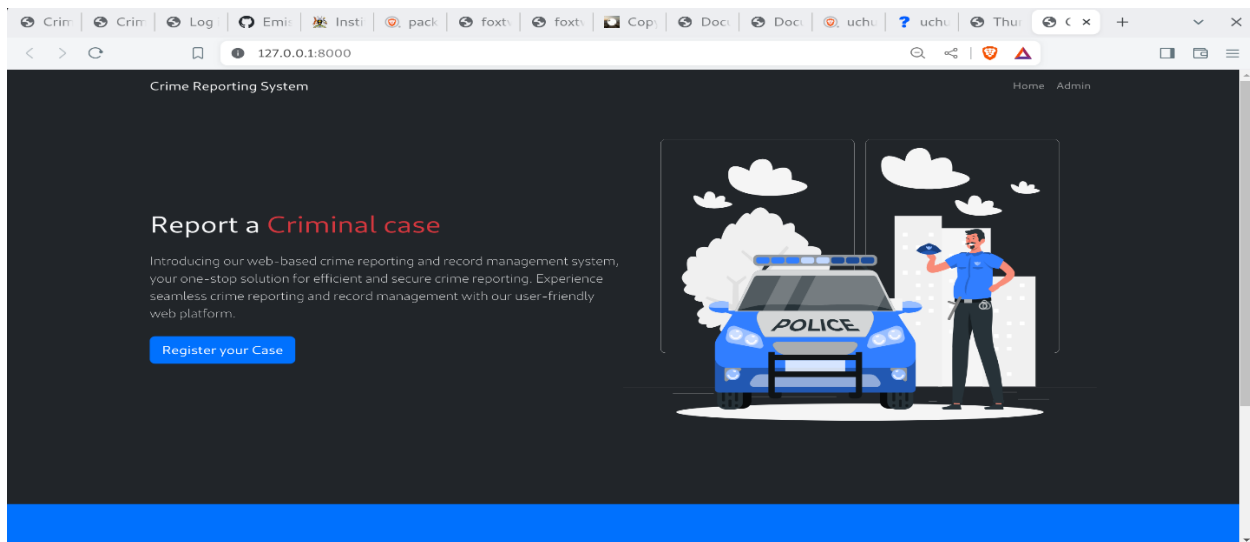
Crim | Crim | Log | Emi | Insti | pack | foxt | foxt | Copy | Doc | Doc | uchu | uchu | Thu | C ×

127.0.0.1:8000

Crime Reporting System

Home Admin

Report a Criminal case

Introducing our web-based crime reporting and record management system, your one-stop solution for efficient and secure crime reporting. Experience seamless crime reporting and record management with our user-friendly web platform.

Register your Case

POLICE